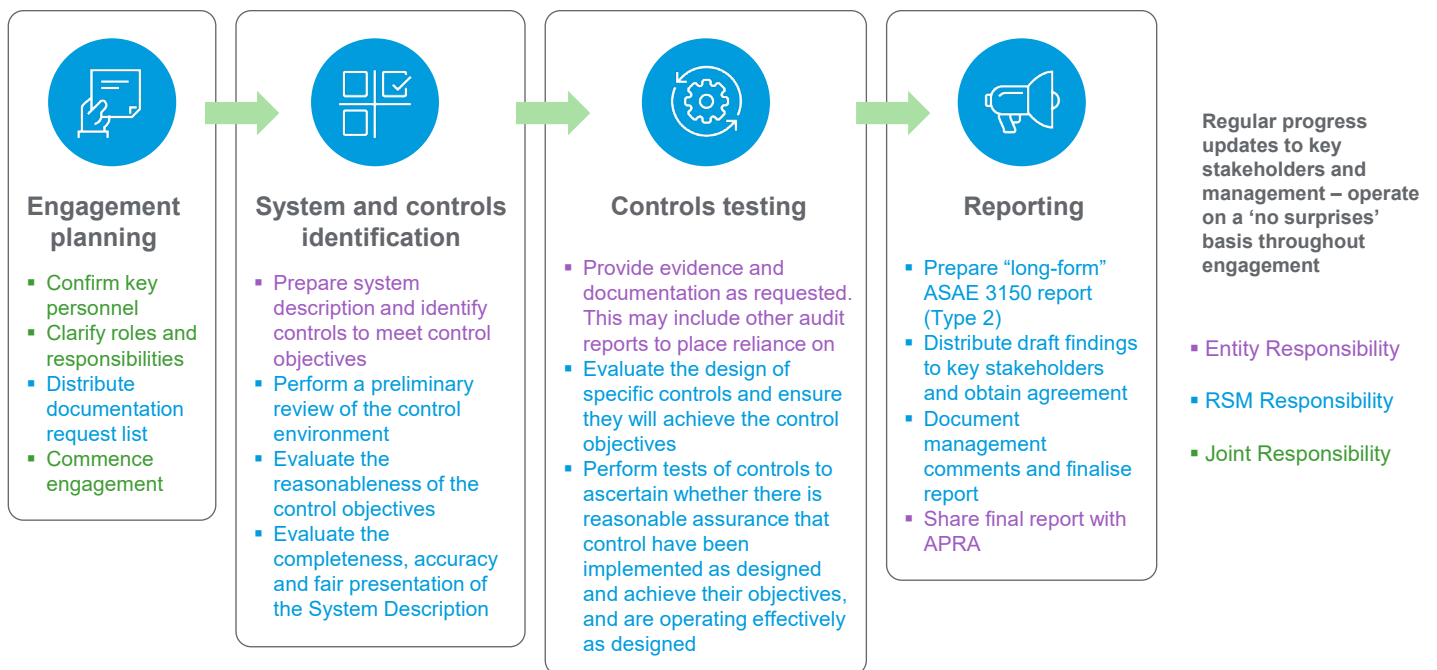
Engagement planning

- Confirm key personnel
- Clarify roles and responsibilities
- Distribute documentation request list
- Commence engagement

System and controls identification

- Prepare system description and identify controls to meet control objectives
- Perform a preliminary review of the control environment
- Evaluate the reasonableness of the control objectives
- Evaluate the completeness, accuracy and fair presentation of the System Description

Controls testing

- Provide evidence and documentation as requested. This may include other audit reports to place reliance on
- Evaluate the design of specific controls and ensure they will achieve the control objectives
- Perform tests of controls to ascertain whether there is reasonable assurance that control have been implemented as designed and achieve their objectives, and are operating effectively as designed

Reporting

- Prepare "long-form" ASAE 3150 report (Type 2)
- Distribute draft findings to key stakeholders and obtain agreement
- Document management comments and finalise report
- Share final report with APRA

Regular progress updates to key stakeholders and management – operate on a 'no surprises' basis throughout engagement

- Entity Responsibility
- RSM Responsibility
- Joint Responsibility